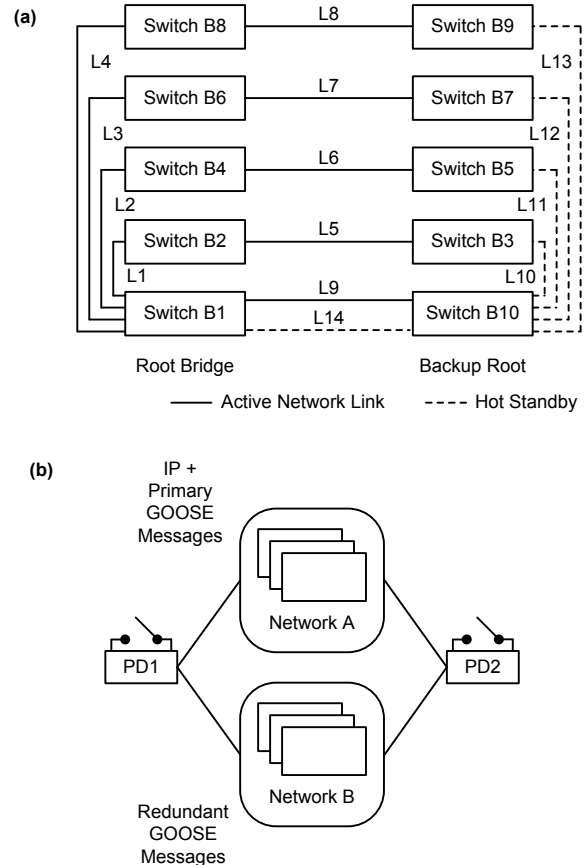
(a)

Switch B8
L8
Switch B9
L4
L13
Switch B6
L7
Switch B7
L3
L12
Switch B4
L6
Switch B5
L2
L11
Switch B2
L5
Switch B3
L1
L10
L9
Switch B1
L14
Switch B10

Root Bridge
Backup Root

Active Network Link
Hot Standby

(b)

IP + Primary GOOSE Messages

Network A

PD1
PD2

Network B

Redundant GOOSE Messages